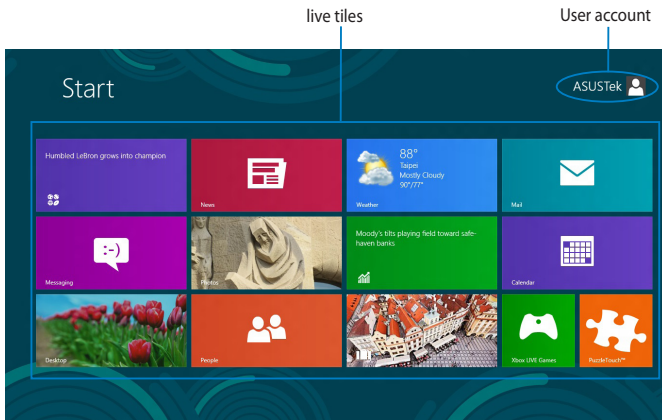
live tiles

User account

Start

ASUSTek

Humbled LeBron grows into champion

News

88°
Taipei
Mostly Cloudy
90°/77°

Weather

Mail

:-)

Messaging

Photos

Moody's tilts playing field toward safe-haven banks

Calendar

Desktop

People

Xbox LIVE Games

PuzzleTouch™